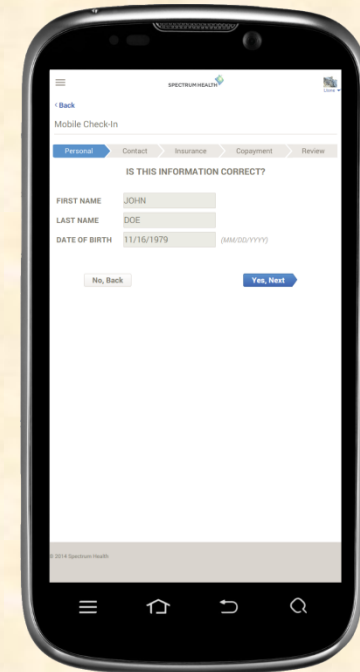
SPECTRUM HEALTH

Users

< Back

Mobile Check-In

Personal Contact Insurance Copayment Review

IS THIS INFORMATION CORRECT?

FIRST NAME JOHN

LAST NAME DOE

DATE OF BIRTH 11/16/1979 (MM/DD/YYYY)

No, Back

Yes, Next

© 2014 Spectrum Health